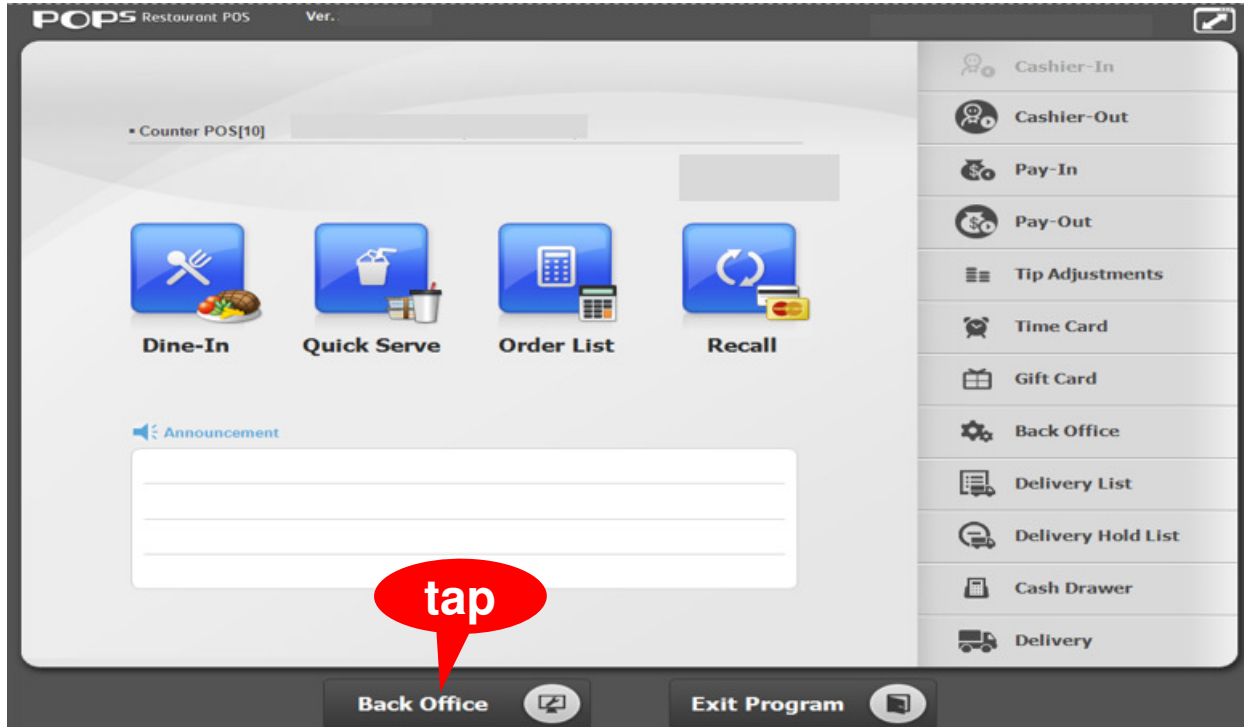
POPS Restaurant POS Ver.

▪ Counter POS[10]

Dine-In

Quick Serve

Order List

Recall

Announcement

Cashier-In

Cashier-Out

Pay-In

Pay-Out

Tip Adjustments

Time Card

Gift Card

Back Office

Delivery List

Delivery Hold List

Cash Drawer

Delivery

tap

Back Office

Exit Program